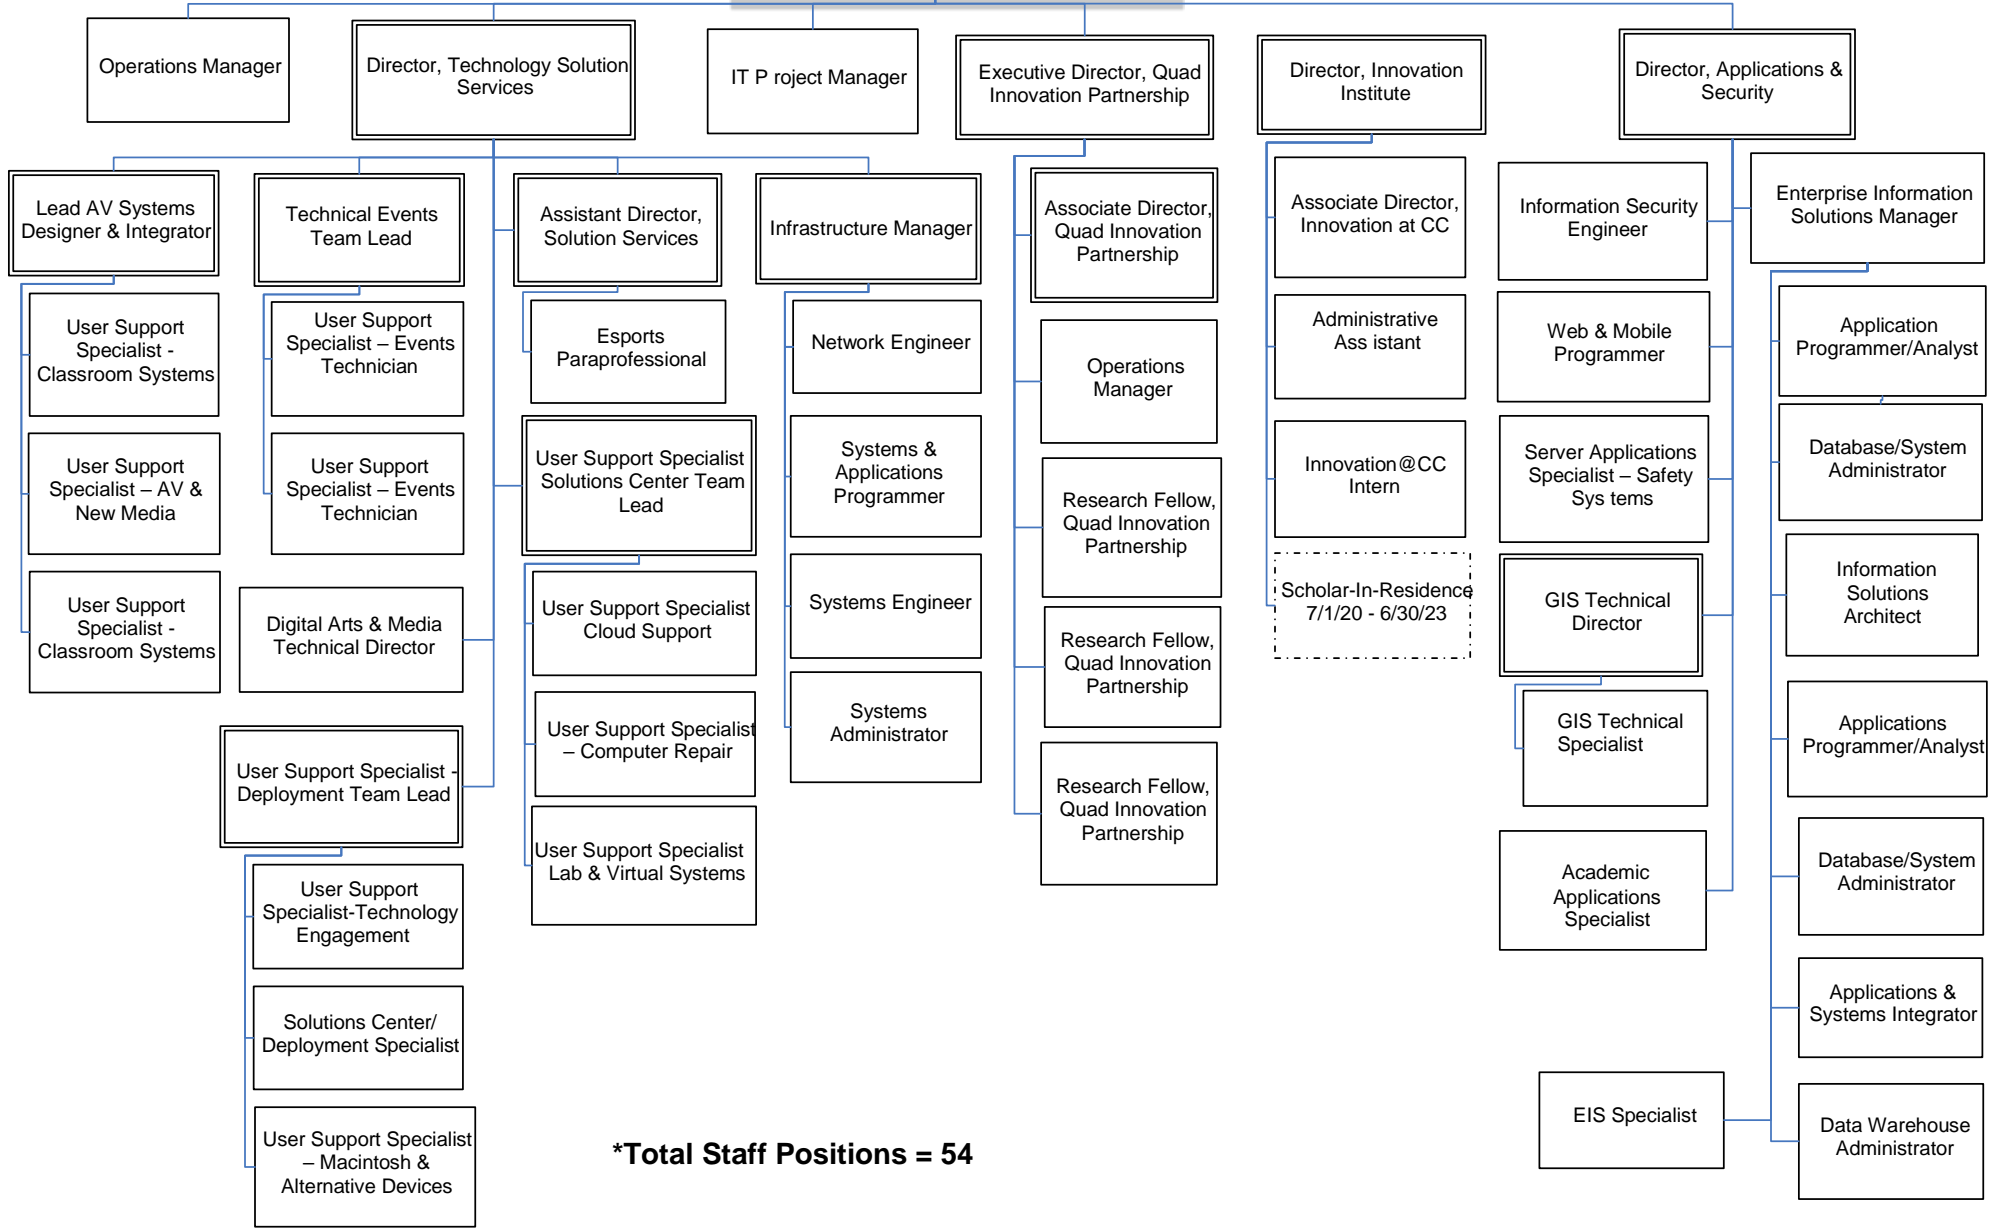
Operations Manager

Director, Technology Solution Services

IT P roject Manager

Executive Director, Quad Innovation Partnership

Director, Innovation Institute

Director, Applications & Security

Lead AV Systems Designer & Integrator

User Support Specialist - Classroom Systems

User Support Specialist – AV & New Media

User Support Specialist - Classroom Systems

Technical Events Team Lead

User Support Specialist – Events Technician

User Support Specialist – Events Technician

Digital Arts & Media Technical Director

User Support Specialist - Deployment Team Lead

User Support Specialist-Technology Engagement

Solutions Center/ Deployment Specialist

User Support Specialist – Macintosh & Alternative Devices

Assistant Director, Solution Services

Esports Paraprofessional

User Support Specialist Solutions Center Team Lead

User Support Specialist Cloud Support

User Support Specialist – Computer Repair

User Support Specialist Lab & Virtual Systems

Infrastructure Manager

Network Engineer

Systems & Applications Programmer

Systems Engineer

Systems Administrator

Associate Director, Quad Innovation Partnership

Operations Manager

Research Fellow, Quad Innovation Partnership

Research Fellow, Quad Innovation Partnership

Research Fellow, Quad Innovation Partnership

Associate Director, Innovation at CC

Administrative Ass istant

Innovation@CC Intern

Scholar-In-Residence 7/1/20 - 6/30/23

Information Security Engineer

Web & Mobile Programmer

Server Applications Specialist – Safety Sys tems

GIS Technical Director

GIS Technical Specialist

Academic Applications Specialist

EIS Specialist

Enterprise Information Solutions Manager

Application Programmer/Analyst

Database/System Administrator

Information Solutions Architect

Applications Programmer/Analyst

Database/System Administrator

Applications & Systems Integrator

Data Warehouse Administrator

*Total Staff Positions = 54